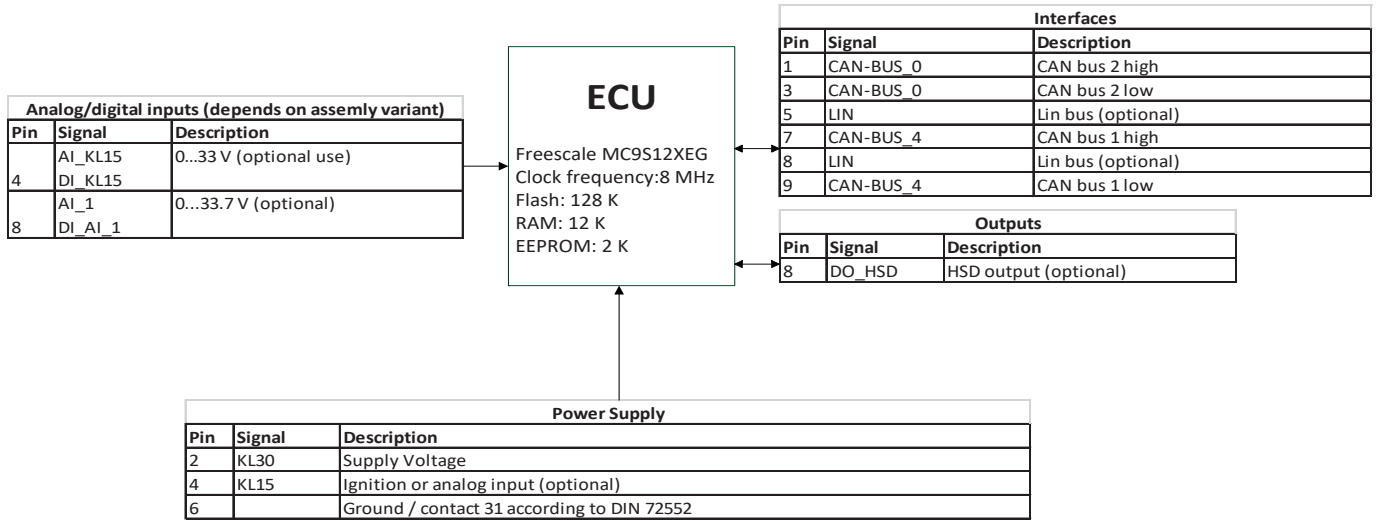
Analog/digital inputs (depends on assemly variant)

| Pin | Signal | Description |
|---|---|---|
| 4 | AI_KL15 DI_KL15 | 0...33 V (optional use) |
| 8 | AI_1 DI_AI_1 | 0...33.7 V (optional) |

ECU

Freescale MC9S12XEG
Clock frequency:8 MHz
Flash: 128 K
RAM: 12 K
EEPROM: 2 K

Interfaces

| Pin | Signal | Description |
|---|---|---|
| 1 | CAN-BUS_0 | CAN bus 2 high |
| 3 | CAN-BUS_0 | CAN bus 2 low |
| 5 | LIN | Lin bus (optional) |
| 7 | CAN-BUS_4 | CAN bus 1 high |
| 8 | LIN | Lin bus (optional) |
| 9 | CAN-BUS_4 | CAN bus 1 low |

Outputs

| Pin | Signal | Description |
|---|---|---|
| 8 | DO_HSD | HSD output (optional) |

Power Supply

| Pin | Signal | Description |
|---|---|---|
| 2 | KL30 | Supply Voltage |
| 4 | KL15 | Ignition or analog input (optional) |
| 6 | | Ground / contact 31 according to DIN 72552 |